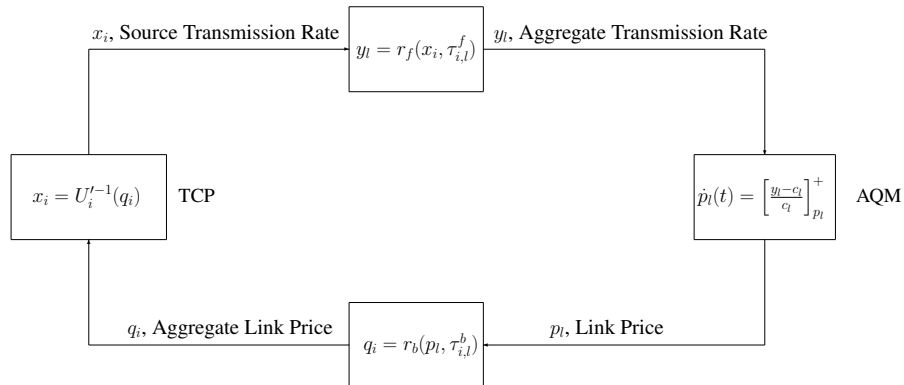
$x_i$, Source Transmission Rate

$y_l = r_f(x_i, \tau_{i,l}^f)$

$y_l$, Aggregate Transmission Rate

$x_i = U_i'^{-1}(q_i)$

TCP

$\dot{p}_l(t) = \left[\frac{y_l - c_l}{c_l}\right]_{p_l}^+$

AQM

$q_i$, Aggregate Link Price

$q_i = r_b(p_l, \tau_{i,l}^b)$

$p_l$, Link Price